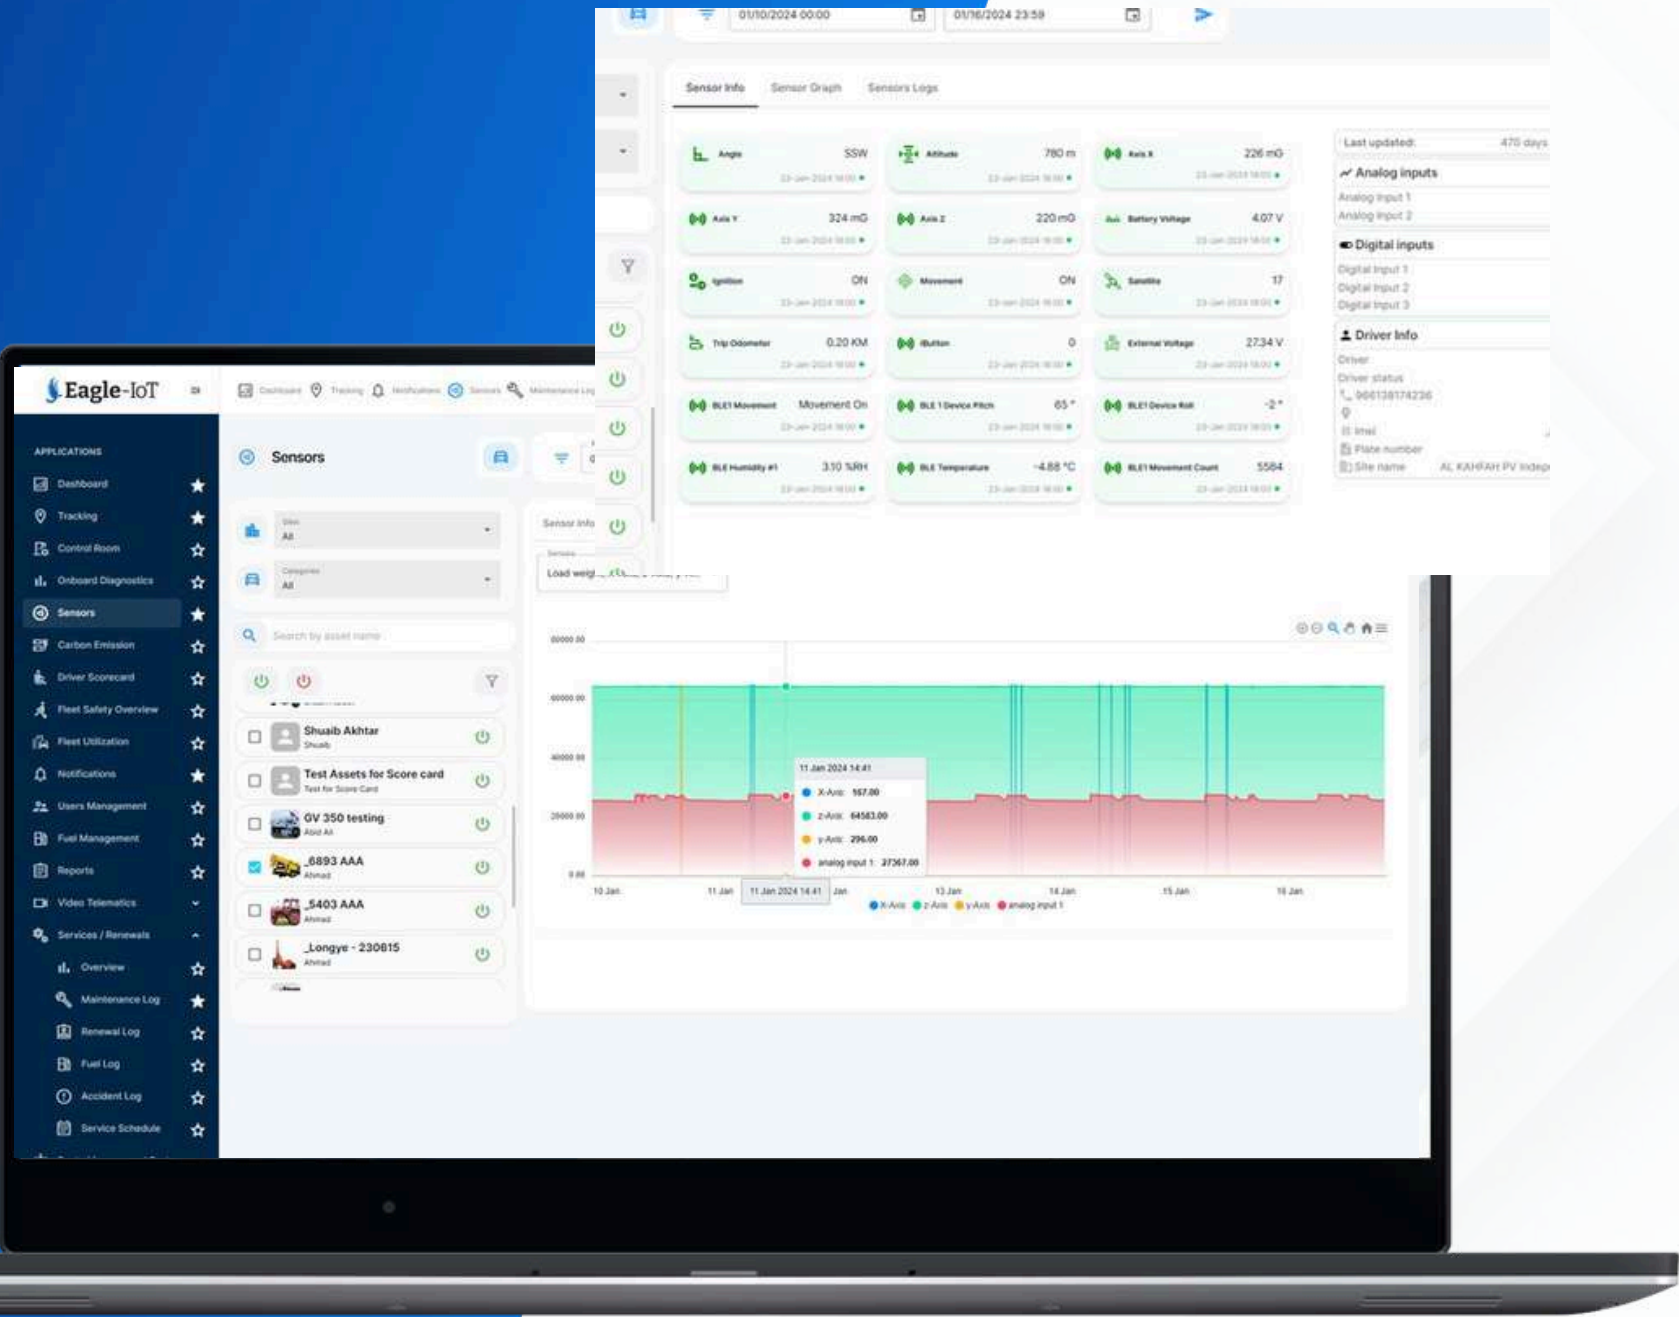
01/10/2024 00:00
01/16/2024 23:59

Sensor Info
Sensor Graph
Sensors Logs

Angle SSW
Altitude 780 m
Axis X 226 mG
Axis Y 324 mG
Axis Z 220 mG
Battery Voltage 4.07 V
Ignition ON
Movement ON
Satellite 17
Trip Odometer 0.20 KM
iButton 0
External Voltage 27.34 V
BLE1 Movement Movement On
BLE 1 Device Pitch 65 °
BLE1 Device Roll -2 °
BLE Humidity #1 3.10 %RH
BLE Temperature -4.88 °C
BLE1 Movement Count 5564

Last updated: 470 days
Analog inputs
Analog input 1
Analog input 2
Digital inputs
Digital input 1
Digital input 2
Digital input 3
Driver Info
Driver
Driver status
9661381 74236
Imei
Plate number
Site name AL KAHFAH PV Indep

Eagle-IoT
Dashboard Tracking Notifications Sensors Maintenance Log

APPLICATIONS
Dashboard
Tracking
Control Room
Onboard Diagnostics
Sensors
Carbon Emission
Driver Scorecard
Fleet Safety Overview
Fleet Utilization
Notifications
Users Management
Fuel Management
Reports
Video Telematics
Services / Renewals
Overview
Maintenance Log
Renewal Log
Fuel Log
Accident Log
Service Schedule

Sensors
Sites
All
Categories
All
Search by asset name
Shuaib Akhtar
Shuaib
Test Assets for Score card
Test for Score Card
GV 350 testing
Abid Ali
_6893 AAA
Ahmad
_5403 AAA
Ahmad
_Longye - 230815
Ahmad

Sensor Info
Sensors
Load weig

80000.00
60000.00
40000.00
20000.00
0.00
11 Jan 2024 14:41
X-Axis: 167.00
z-Axis: 64583.00
y-Axis: 296.00
analog input 1: 27367.00
10 Jan
11 Jan
11 Jan 2024 14:41
Jan
13 Jan
14 Jan
15 Jan
16 Jan
X-Axis z-Axis y-Axis analog input 1